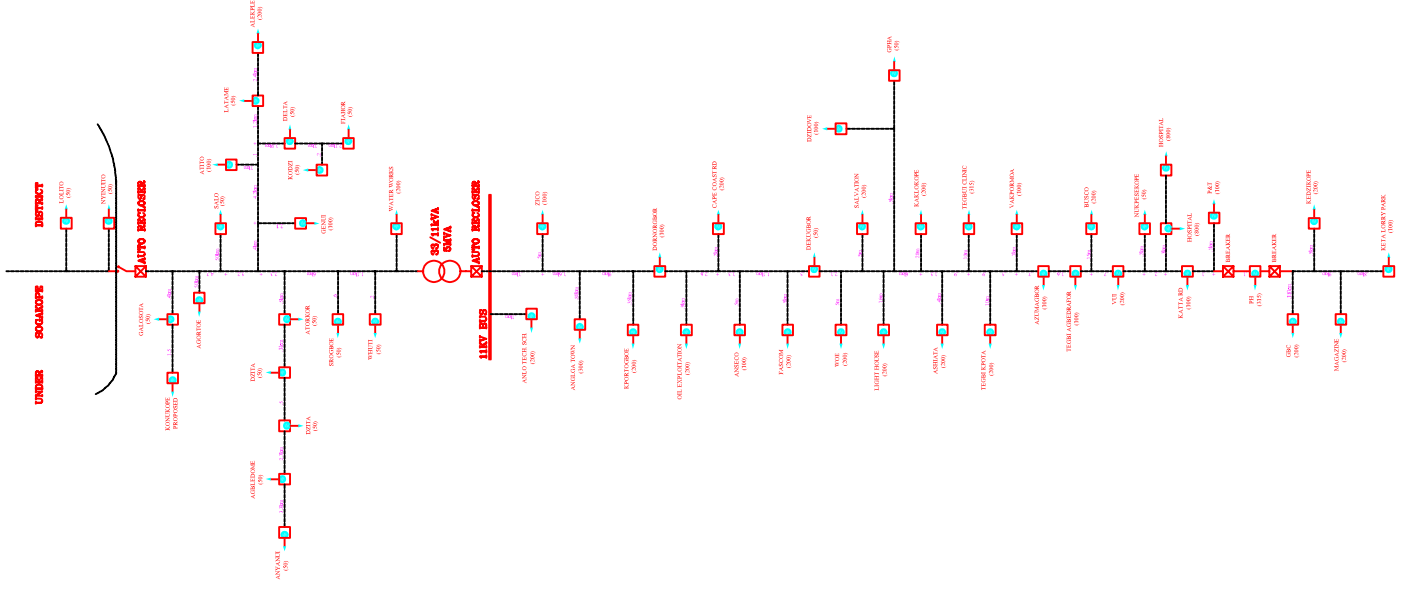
DISTRICT

SOGAKOPE

UNDER

AUTO RECLOSER

LOLITO (50)

NYINUTO (50)

GALOSOTA (50)

KONGKOPE PROPOSED

AGORTOE

SALO (50)

ATITO (100)

LATAME (50)

ALEKPOE (200)

DZETA (50)

TLAKOR (50)

KOTEZI (50)

GEAVI (100)

DZITA (50)

DZITA (50)

AGBLEDOMI (50)

ANYANUI (50)

ATORKOR (50)

SROGBOE (50)

WHUTI (50)

WATER WORKS (200)

33/11KVA 5MVA

AUTO RECLOSER

11KV BUS

ANLO TECH SCH (200)

ZICO (100)

ANGLGA TOWN (100)

KPORTORGBE (200)

DORNOR (100)

OIL EXPLOITATION (200)

CAPE COAST RD (200)

ASSECO (100)

FASCOM (200)

DEKUGBOR (50)

WOE (200)

SALVATION (200)

LIGHT HOUSE (200)

DZIDOVE (100)

GPHA (50)

KAXLOKOPE (200)

ASHIATA (200)

TEGBI CLINIC (315)

TEGBI KPOTA (200)

VAKPORMDA (100)

AZUMAGBOR (100)

TEGBI AGBEDRAFOR (100)

BUSCO (200)

VTI (200)

NOKPEKEKOPE (50)

HOSPITAL (800)

HOSPITAL (800)

KATTA RD (100)

P&T (100)

BREAKER

BREAKER

PH (315)

KEDZIKOPE (200)

GBC (200)

MAGAZINE (200)

KETA LORRY PARK (150)